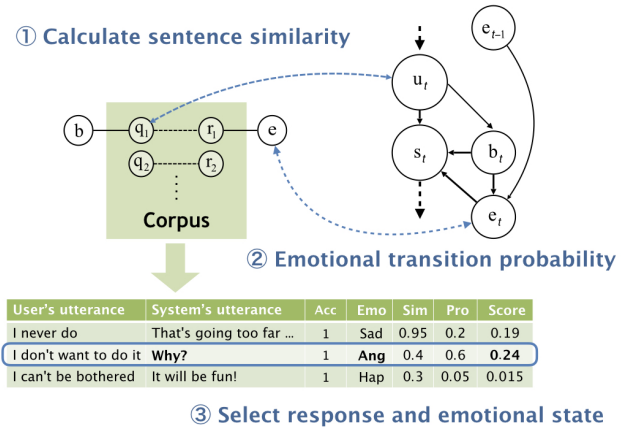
① Calculate sentence similarity

$e_{t-1}$

$u_t$

b $q_1$ $r_1$ e

$q_2$ $r_2$

⋮

Corpus

$s_t$

$b_t$

$e_t$

② Emotional transition probability

| User's utterance | System's utterance | Acc | Emo | Sim | Pro | Score |
|---|---|---|---|---|---|---|
| I never do | That's going too far ... | 1 | Sad | 0.95 | 0.2 | 0.19 |
| I don't want to do it | **Why?** | 1 | **Ang** | 0.4 | 0.6 | **0.24** |
| I can't be bothered | It will be fun! | 1 | Hap | 0.3 | 0.05 | 0.015 |

③ Select response and emotional state